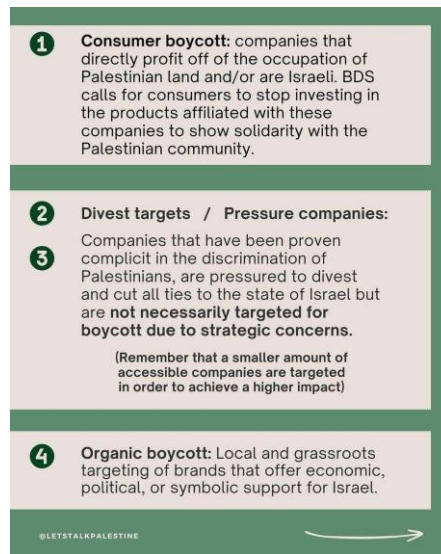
1 Consumer boycott: companies that directly profit off of the occupation of Palestinian land and/or are Israeli. BDS calls for consumers to stop investing in the products affiliated with these companies to show solidarity with the Palestinian community.

2 Divest targets / Pressure companies:

3 Companies that have been proven complicit in the discrimination of Palestinians, are pressured to divest and cut all ties to the state of Israel but are not necessarily targeted for boycott due to strategic concerns.

(Remember that a smaller amount of accessible companies are targeted in order to achieve a higher impact)

4 Organic boycott: Local and grassroots targeting of brands that offer economic, political, or symbolic support for Israel.

@LETSTALKPALESTINE